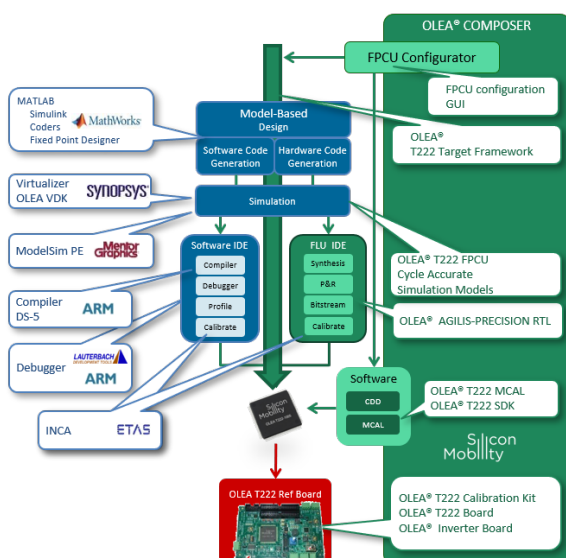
OLEA® COMPOSER

FPCU Configurator

FPCU configuration GUI

MATLAB
Simulink
Coders
Fixed Point Designer

MathWorks

Model-Based Design

Software Code Generation

Hardware Code Generation

OLEA® T222 Target Framework

Virtualizer
OLEA VDK

SYNOPSYS

Simulation

ModelSim PE

Mentor Graphics

Software IDE

Compiler

Debugger

Profile

Calibrate

FLU IDE

Synthesis

P&R

Bitstream

Calibrate

OLEA® T222 FPCU Cycle Accurate Simulation Models

OLEA® AGILIS-PRECISION RTL

Compiler
DS-5

ARM

Debugger

LAUTERBACH DEVELOPMENT TOOLS

ARM

Software

CDD

MCAL

OLEA® T222 MCAL
OLEA® T222 SDK

INCA

ETAS

Silicon Mobility

Silicon Mobility

OLEA T222 Ref Board

OLEA® T222 Calibration Kit
OLEA® T222 Board
OLEA® Inverter Board